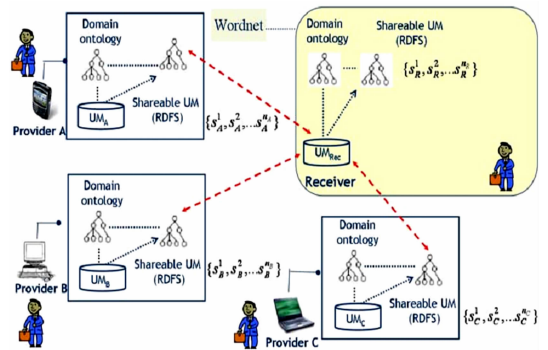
Domain ontology

$UM_A$

Shareable UM (RDFS)

$\{s_A^1, s_A^2, \ldots s_A^{n_A}\}$

Provider A

Wordnet

Domain ontology

Shareable UM (RDFS)

$\{s_R^1, s_R^2, \ldots s_R^{n_R}\}$

$UM_{Rec}$

Receiver

Domain ontology

$UM_B$

Shareable UM (RDFS)

$\{s_B^1, s_B^2, \ldots s_B^{n_B}\}$

Provider B

Domain ontology

$UM_C$

Shareable UM (RDFS)

$\{s_C^1, s_C^2, \ldots s_C^{n_C}\}$

Provider C